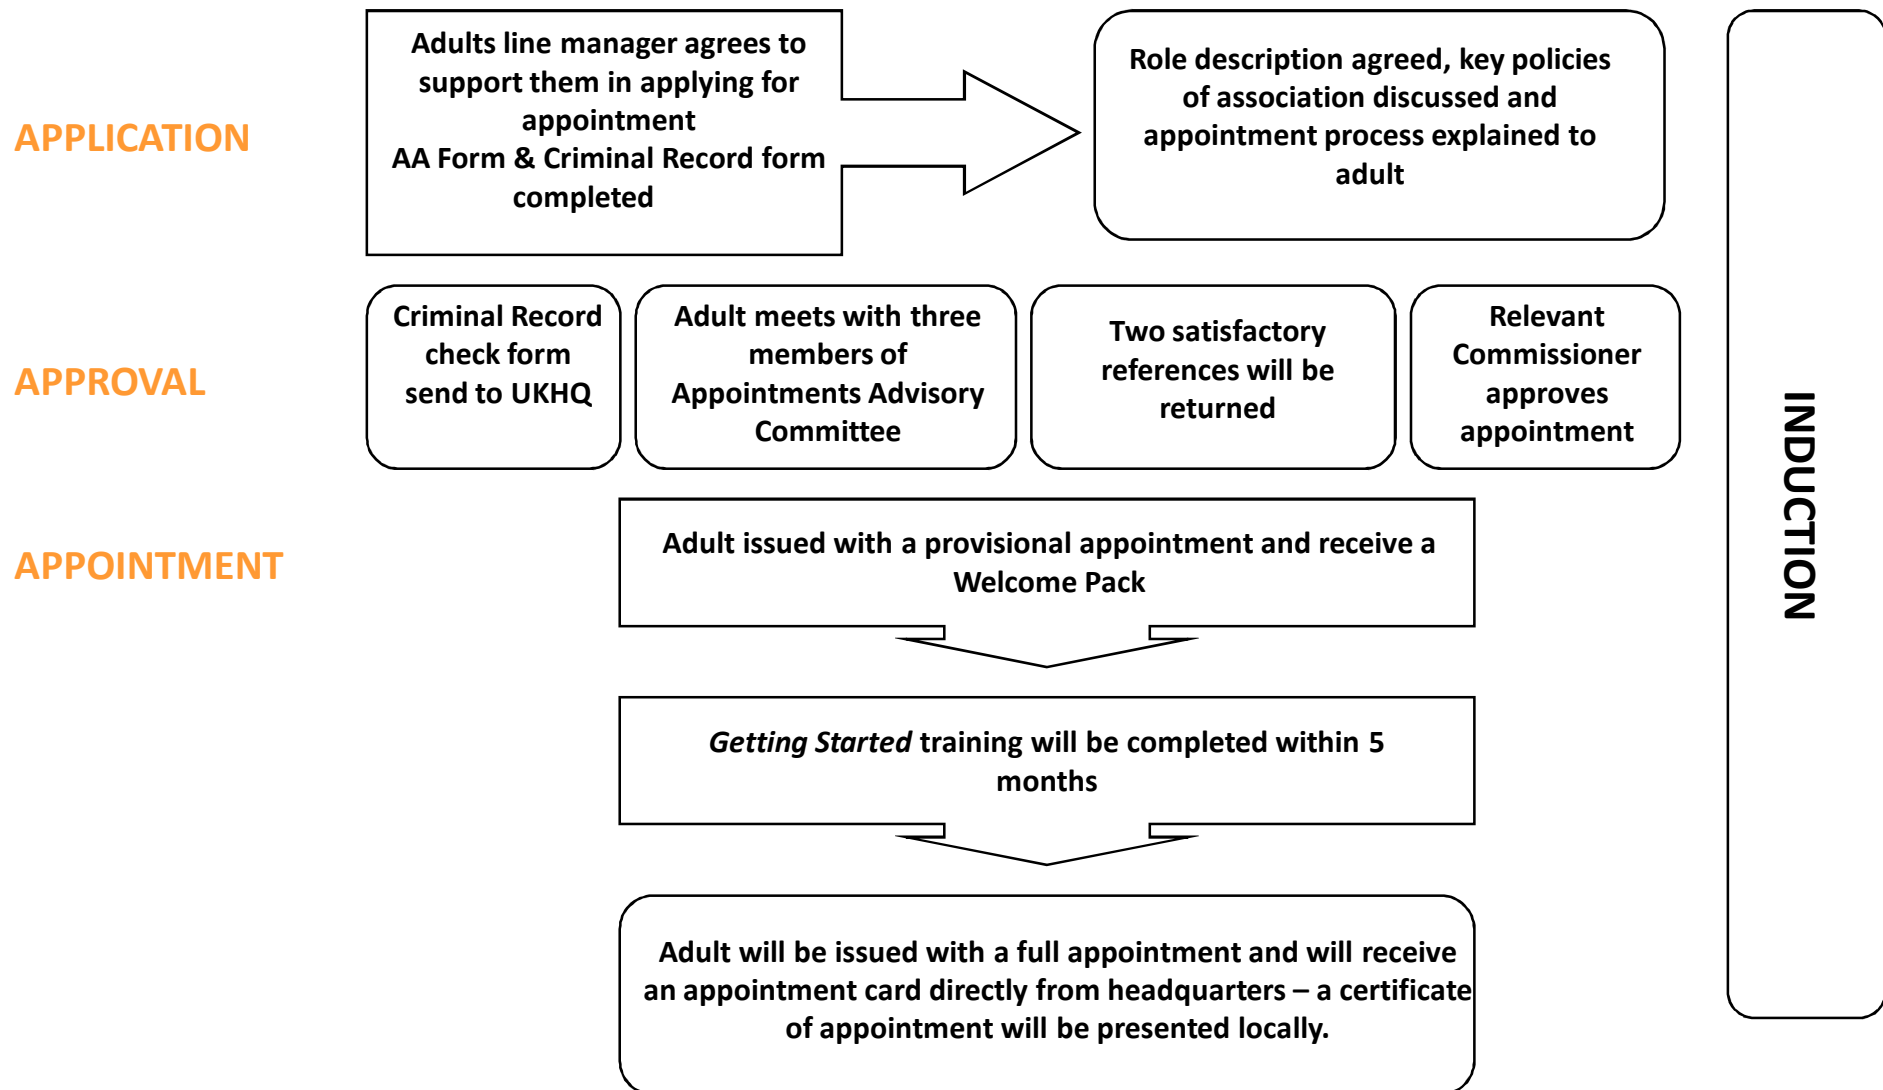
APPLICATION

Adults line manager agrees to support them in applying for appointment
AA Form & Criminal Record form completed

Role description agreed, key policies of association discussed and appointment process explained to adult

APPROVAL

Criminal Record check form send to UKHQ

Adult meets with three members of Appointments Advisory Committee

Two satisfactory references will be returned

Relevant Commissioner approves appointment

APPOINTMENT

Adult issued with a provisional appointment and receive a Welcome Pack

*Getting Started* training will be completed within 5 months

Adult will be issued with a full appointment and will receive an appointment card directly from headquarters – a certificate of appointment will be presented locally.

INDUCTION